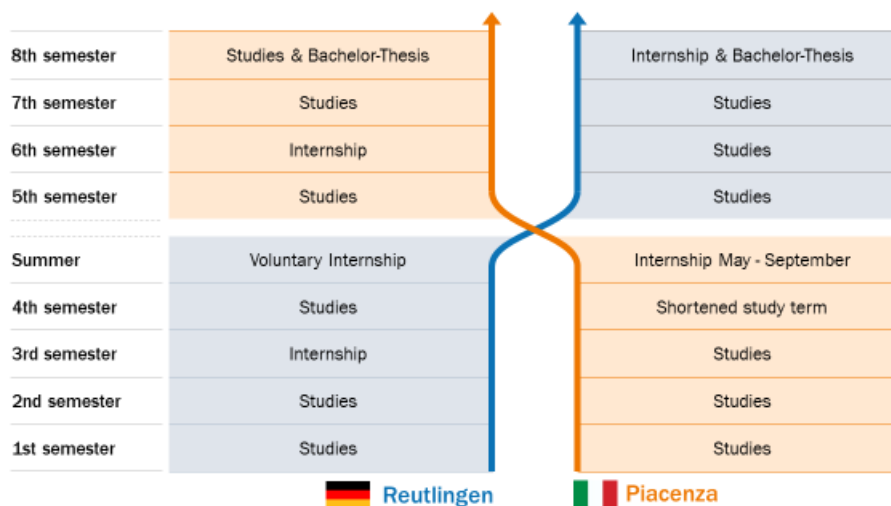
| | | |
|---|---|---|
| 8th semester | Studies & Bachelor-Thesis | Internship & Bachelor-Thesis |
| 7th semester | Studies | Studies |
| 6th semester | Internship | Studies |
| 5th semester | Studies | Studies |
| Summer | Voluntary Internship | Internship May - September |
| 4th semester | Studies | Shortened study term |
| 3rd semester | Internship | Studies |
| 2nd semester | Studies | Studies |
| 1st semester | Studies | Studies |

Reutlingen Piacenza